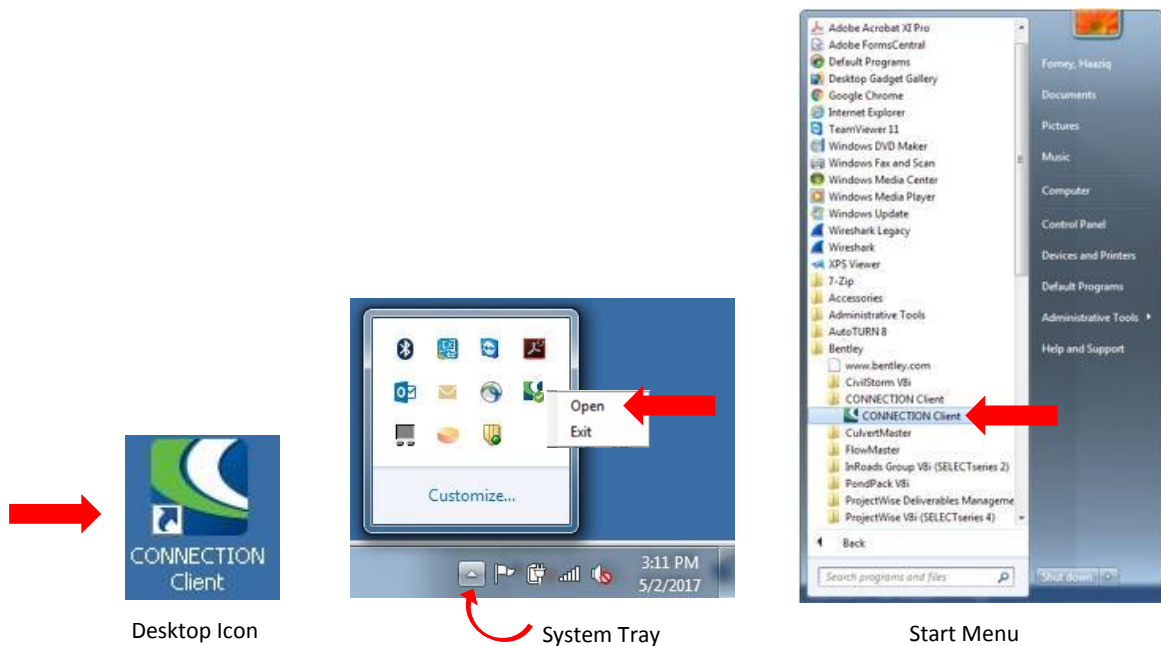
CONNECTION Client

Desktop Icon

Open
Exit

Customize...

3:11 PM
5/2/2017

System Tray

Adobe Acrobat XI Pro
Adobe FormsCentral
Default Programs
Desktop Gadget Gallery
Google Chrome
Internet Explorer
TeamViewer 11
Windows DVD Maker
Windows Fax and Scan
Windows Media Center
Windows Media Player
Windows Update
Wireshark Legacy
Wireshark
XPS Viewer
7-Zip
Accessories
Administrative Tools
AutoTURN 8
Bentley
www.bentley.com
CivilStorm V8i
CONNECTION Client
CONNECTION Client
CulvertMaster
FlowMaster
InRoads Group V8i (SELECTseries 2)
PondPack V8i
ProjectWise Deliverables Manageme
ProjectWise V8i (SELECTseries 4)
Back
Search programs and files

Forney, Haaziq
Documents
Pictures
Music
Computer
Control Panel
Devices and Printers
Default Programs
Administrative Tools
Help and Support
Shut down

Start Menu